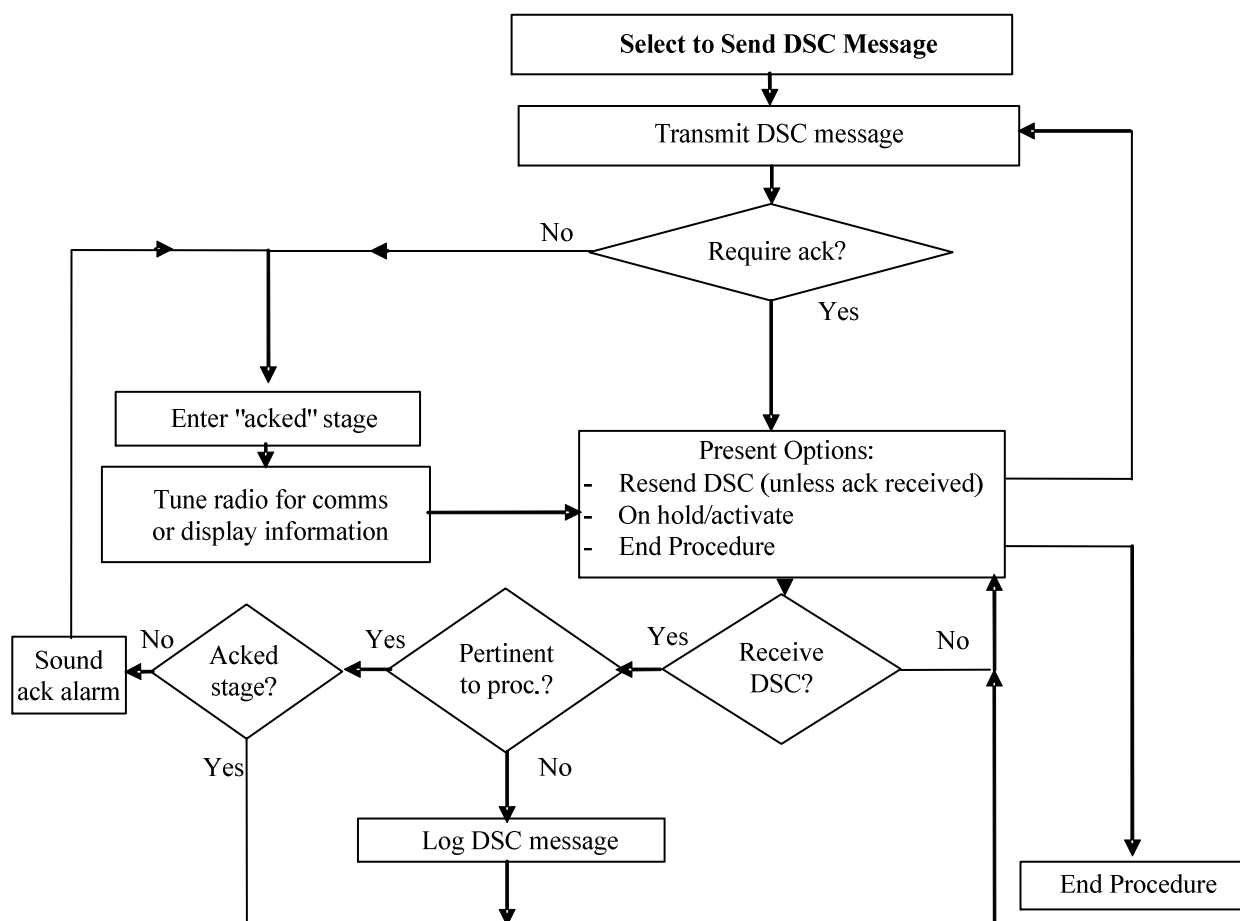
Select to Send DSC Message

Transmit DSC message

Require ack?

No

Yes

Enter "acked" stage

Tune radio for comms or display information

Present Options:
- Resend DSC (unless ack received)
- On hold/activate
- End Procedure

Receive DSC?

Yes

No

Pertinent to proc.?

Yes

No

Acked stage?

No

Yes

Sound ack alarm

Log DSC message

End Procedure